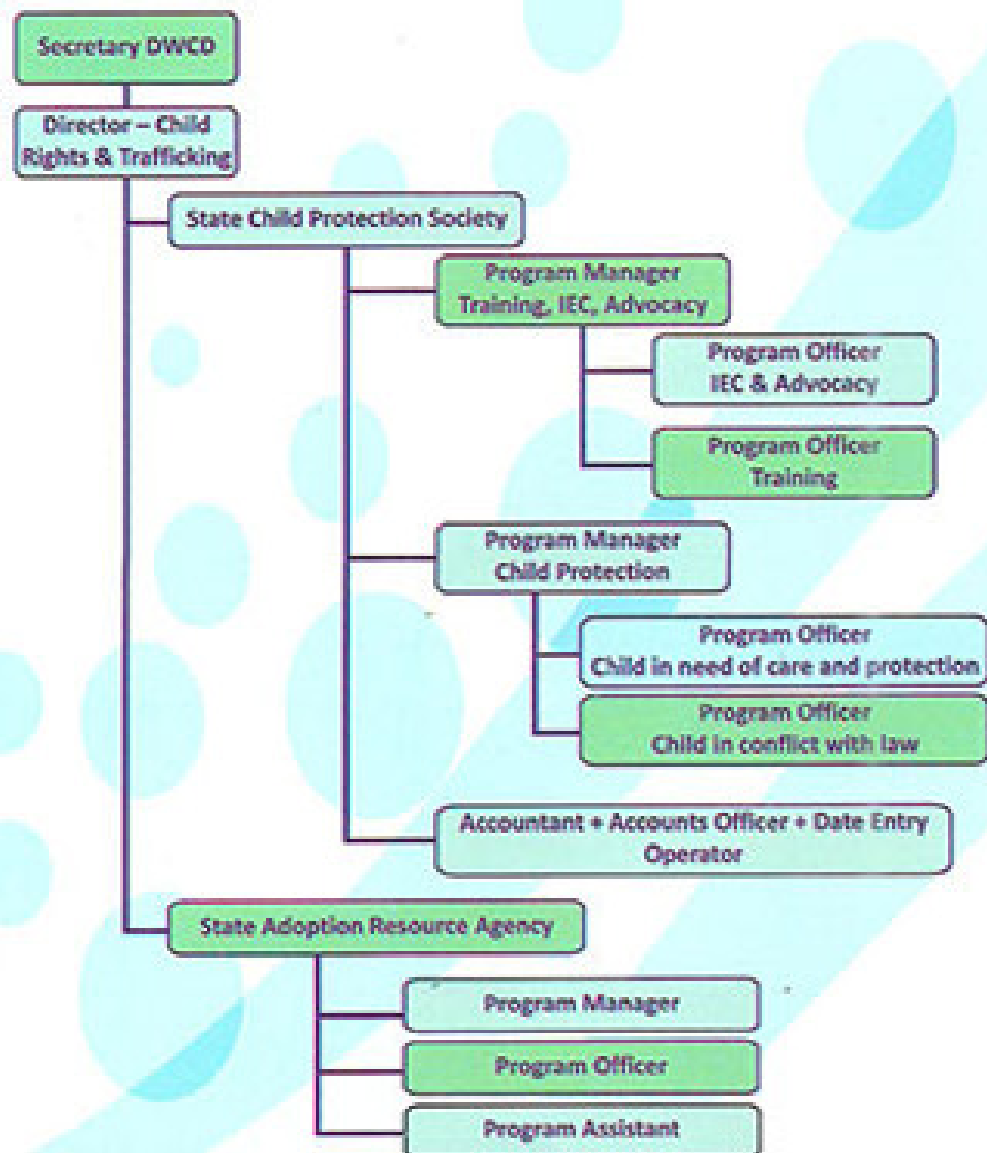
Secretary DWCD

Director – Child Rights & Trafficking

State Child Protection Society

Program Manager Training, IEC, Advocacy

Program Officer IEC & Advocacy

Program Officer Training

Program Manager Child Protection

Program Officer Child in need of care and protection

Program Officer Child in conflict with law

Accountant + Accounts Officer + Date Entry Operator

State Adoption Resource Agency

Program Manager

Program Officer

Program Assistant